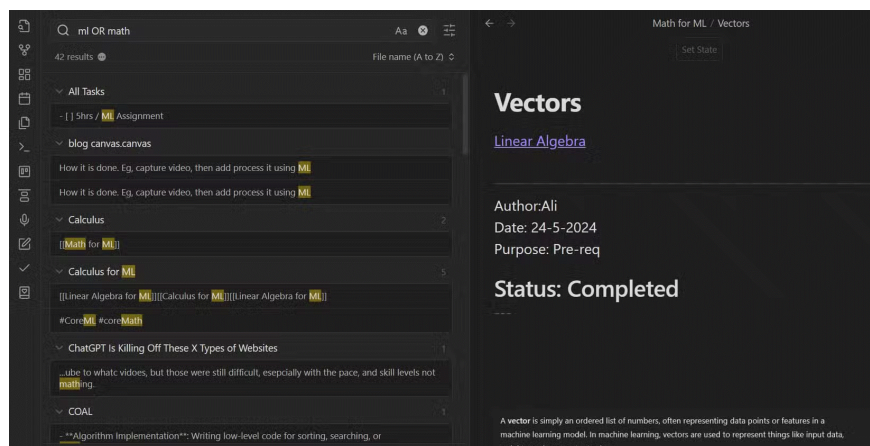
ml OR math

Aa

42 results

File name (A to Z)

All Tasks

1

- [ ] 5hrs / ML Assignment

blog canvas.canvas

How it is done. Eg, capture video, then add process it using ML

How it is done. Eg, capture video, then add process it using ML

Calculus

2

[[Math for ML]]

Calculus for ML

5

[[Linear Algebra for ML]][[Calculus for ML]][[Linear Algebra for ML]]

#CoreML #coreMath

ChatGPT Is Killing Off These X Types of Websites

1

...ube to whatc vidoes, but those were still difficult, esepcially with the pace, and skill levels not mathing.

COAL

1

- **Algorithm Implementation**: Writing low-level code for sorting, searching, or

Math for ML / Vectors

Set State

Vectors

Linear Algebra

Author:Ali
Date: 24-5-2024
Purpose: Pre-req

Status: Completed

---

A vector is simply an ordered list of numbers, often representing data points or features in a machine learning model. In machine learning, vectors are used to represent things like input data,